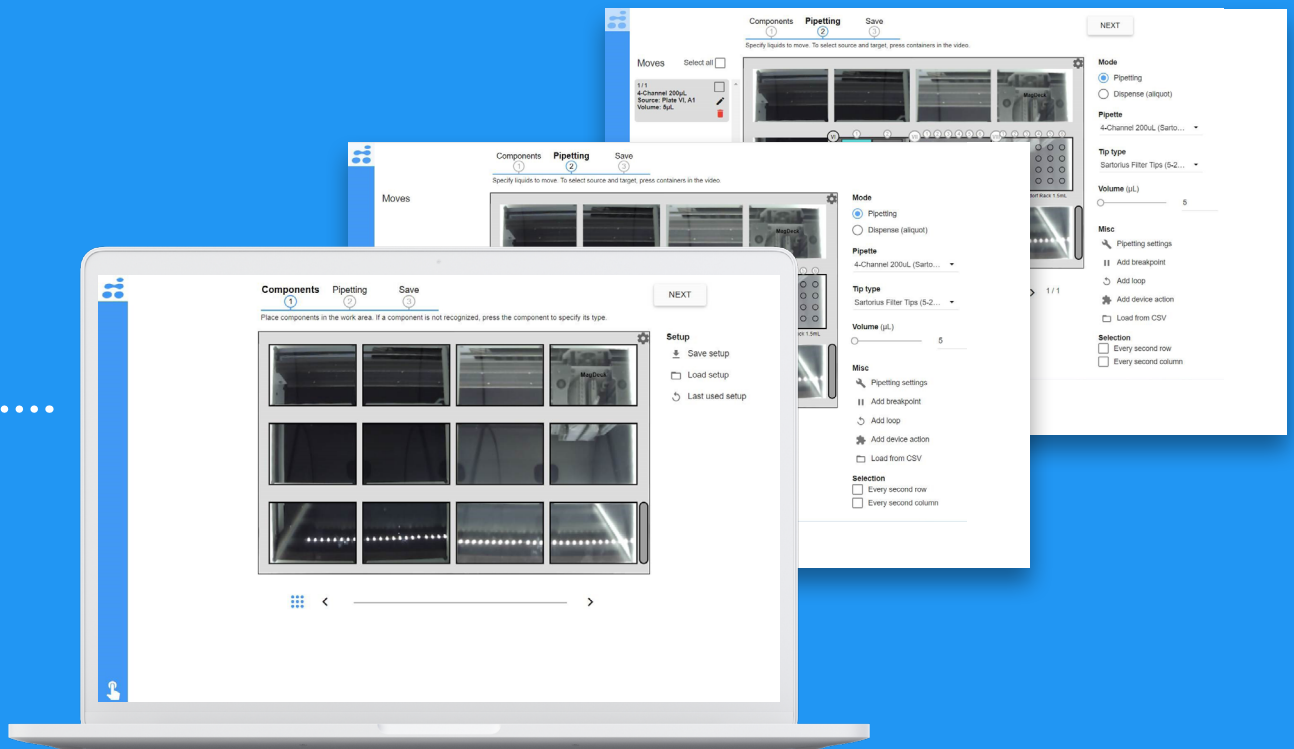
Components 1 Pipetting 2 Save 3

NEXT

Specify liquids to move. To select source and target, press containers in the video.

Moves Select all

1 / 1
4-Channel 200µL
Source: Plate VI, A1
Volume: 5µL

MagDeck

Mode
Pipetting
Dispense (aliquot)

Pipette
4-Channel 200uL (Sarto...

Tip type
Sartorius Filter Tips (5-2...

Volume (µL)
5

Misc
Pipetting settings
Add breakpoint
Add loop
Add device action
Load from CSV

Selection
Every second row
Every second column

1 / 1

Components 1 Pipetting 2 Save 3

Specify liquids to move. To select source and target, press containers in the video.

Moves

MagDeck

Mode
Pipetting
Dispense (aliquot)

Pipette
4-Channel 200uL (Sarto...

Tip type
Sartorius Filter Tips (5-2...

Volume (µL)
5

Misc
Pipetting settings
Add breakpoint
Add loop
Add device action
Load from CSV

Selection
Every second row
Every second column

Components 1 Pipetting 2 Save 3

NEXT

Place components in the work area. If a component is not recognized, press the component to specify its type.

MagDeck

Setup
Save setup
Load setup
Last used setup